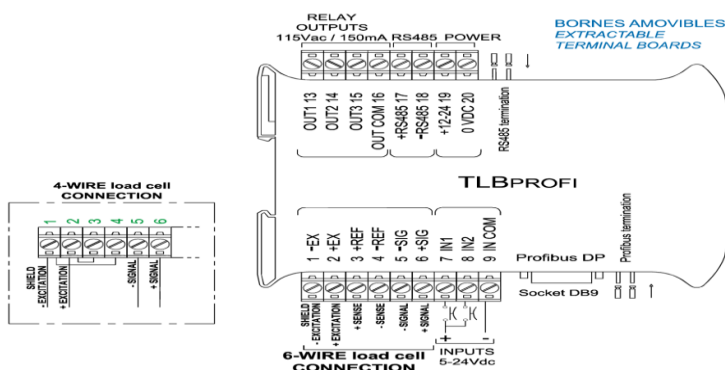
RELAY OUTPUTS
115Vac / 150mA RS485 POWER

BORNES AMOVIBLES
EXTRACTABLE
TERMINAL BOARDS

OUT1 13
OUT2 14
OUT3 15
OUT COM 16
+RS485 17
-RS485 18
+12-24 19
0 VDC 20
RS485 termination

TLBPROFI

4-WIRE load cell CONNECTION

1 2 3 4 5 6

SHIELD
- EXCITATION
+ EXCITATION
- SIGNAL
+ SIGNAL

1 -EX
2 +EX
3 +REF
4 -REF
5 -SIG
6 +SIG
7 IN1
8 IN2
9 IN COM

Profibus DP
Profibus termination
Socket DB9

SHIELD
- EXCITATION
+ EXCITATION
+ SENSE
- SENSE
- SIGNAL
+ SIGNAL

+ -
INPUTS
5-24Vdc

6-WIRE load cell CONNECTION